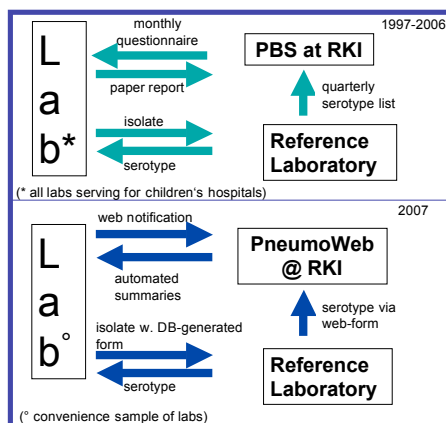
1997-2006

L
a
b*

monthly questionnaire

paper report

PBS at RKI

quarterly serotype list

isolate

serotype

Reference Laboratory

(* all labs serving for children's hospitals)

2007

L
a
b°

web notification

automated summaries

PneumoWeb @ RKI

serotype via web-form

isolate w. DB-generated form

serotype

Reference Laboratory

(° convenience sample of labs)